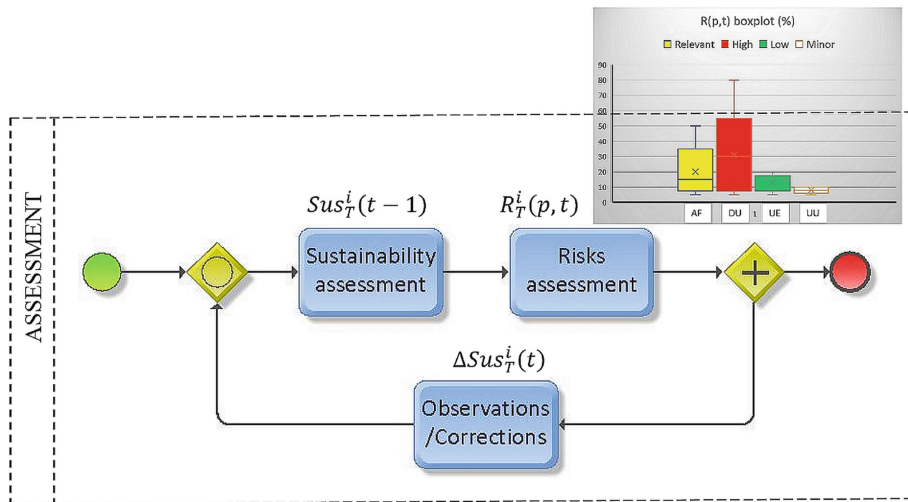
R(p,t) boxplot (%)

Relevant High Low Minor

90
80
70
60
50
40
30
20
10
0

AF DU 1 UE UU

ASSESSMENT

$Sus_T^i(t-1)$

$R_T^i(p,t)$

Sustainability assessment

Risks assessment

$\Delta Sus_T^i(t)$

Observations /Corrections